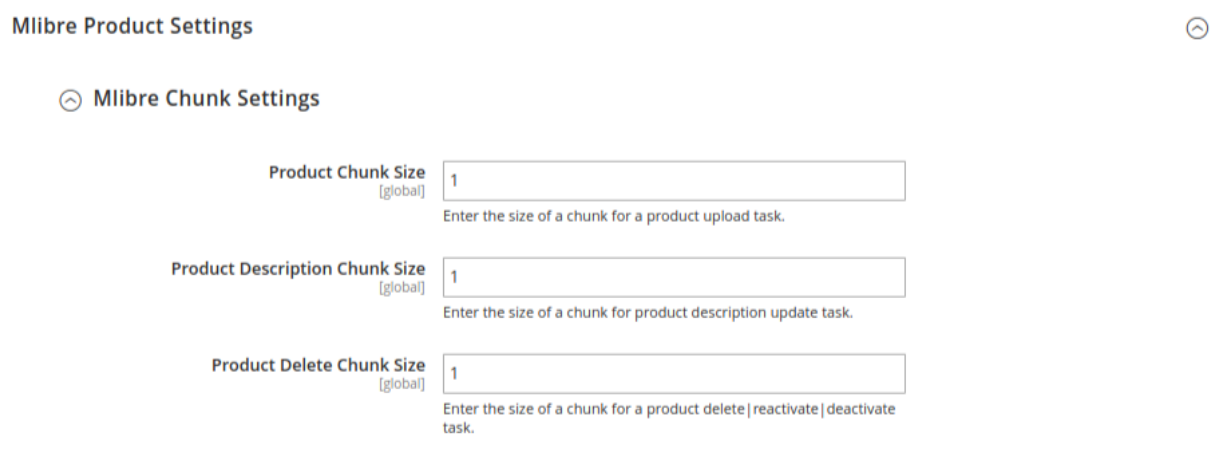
Mlibre Product Settings

Mlibre Chunk Settings

Product Chunk Size
[global]
1
Enter the size of a chunk for a product upload task.

Product Description Chunk Size
[global]
1
Enter the size of a chunk for product description update task.

Product Delete Chunk Size
[global]
1
Enter the size of a chunk for a product delete|reactivate|deactivate task.